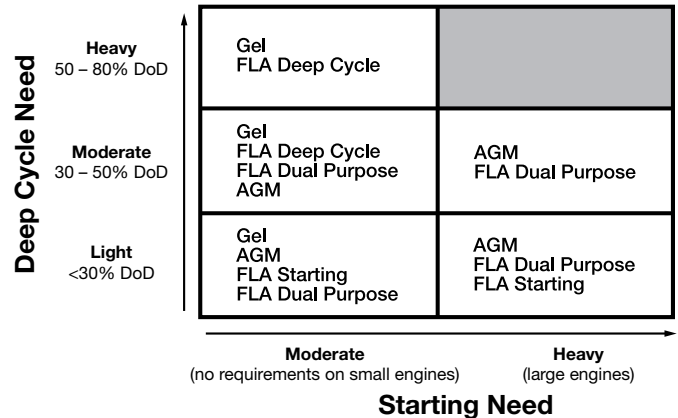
Deep Cycle Need

Heavy
50 – 80% DoD

Moderate
30 – 50% DoD

Light
<30% DoD

| Gel<br>FLA Deep Cycle | |
|---|---|
| Gel<br>FLA Deep Cycle<br>FLA Dual Purpose<br>AGM | AGM<br>FLA Dual Purpose |
| Gel<br>AGM<br>FLA Starting<br>FLA Dual Purpose | AGM<br>FLA Dual Purpose<br>FLA Starting |

Moderate
(no requirements on small engines)

Heavy
(large engines)

Starting Need